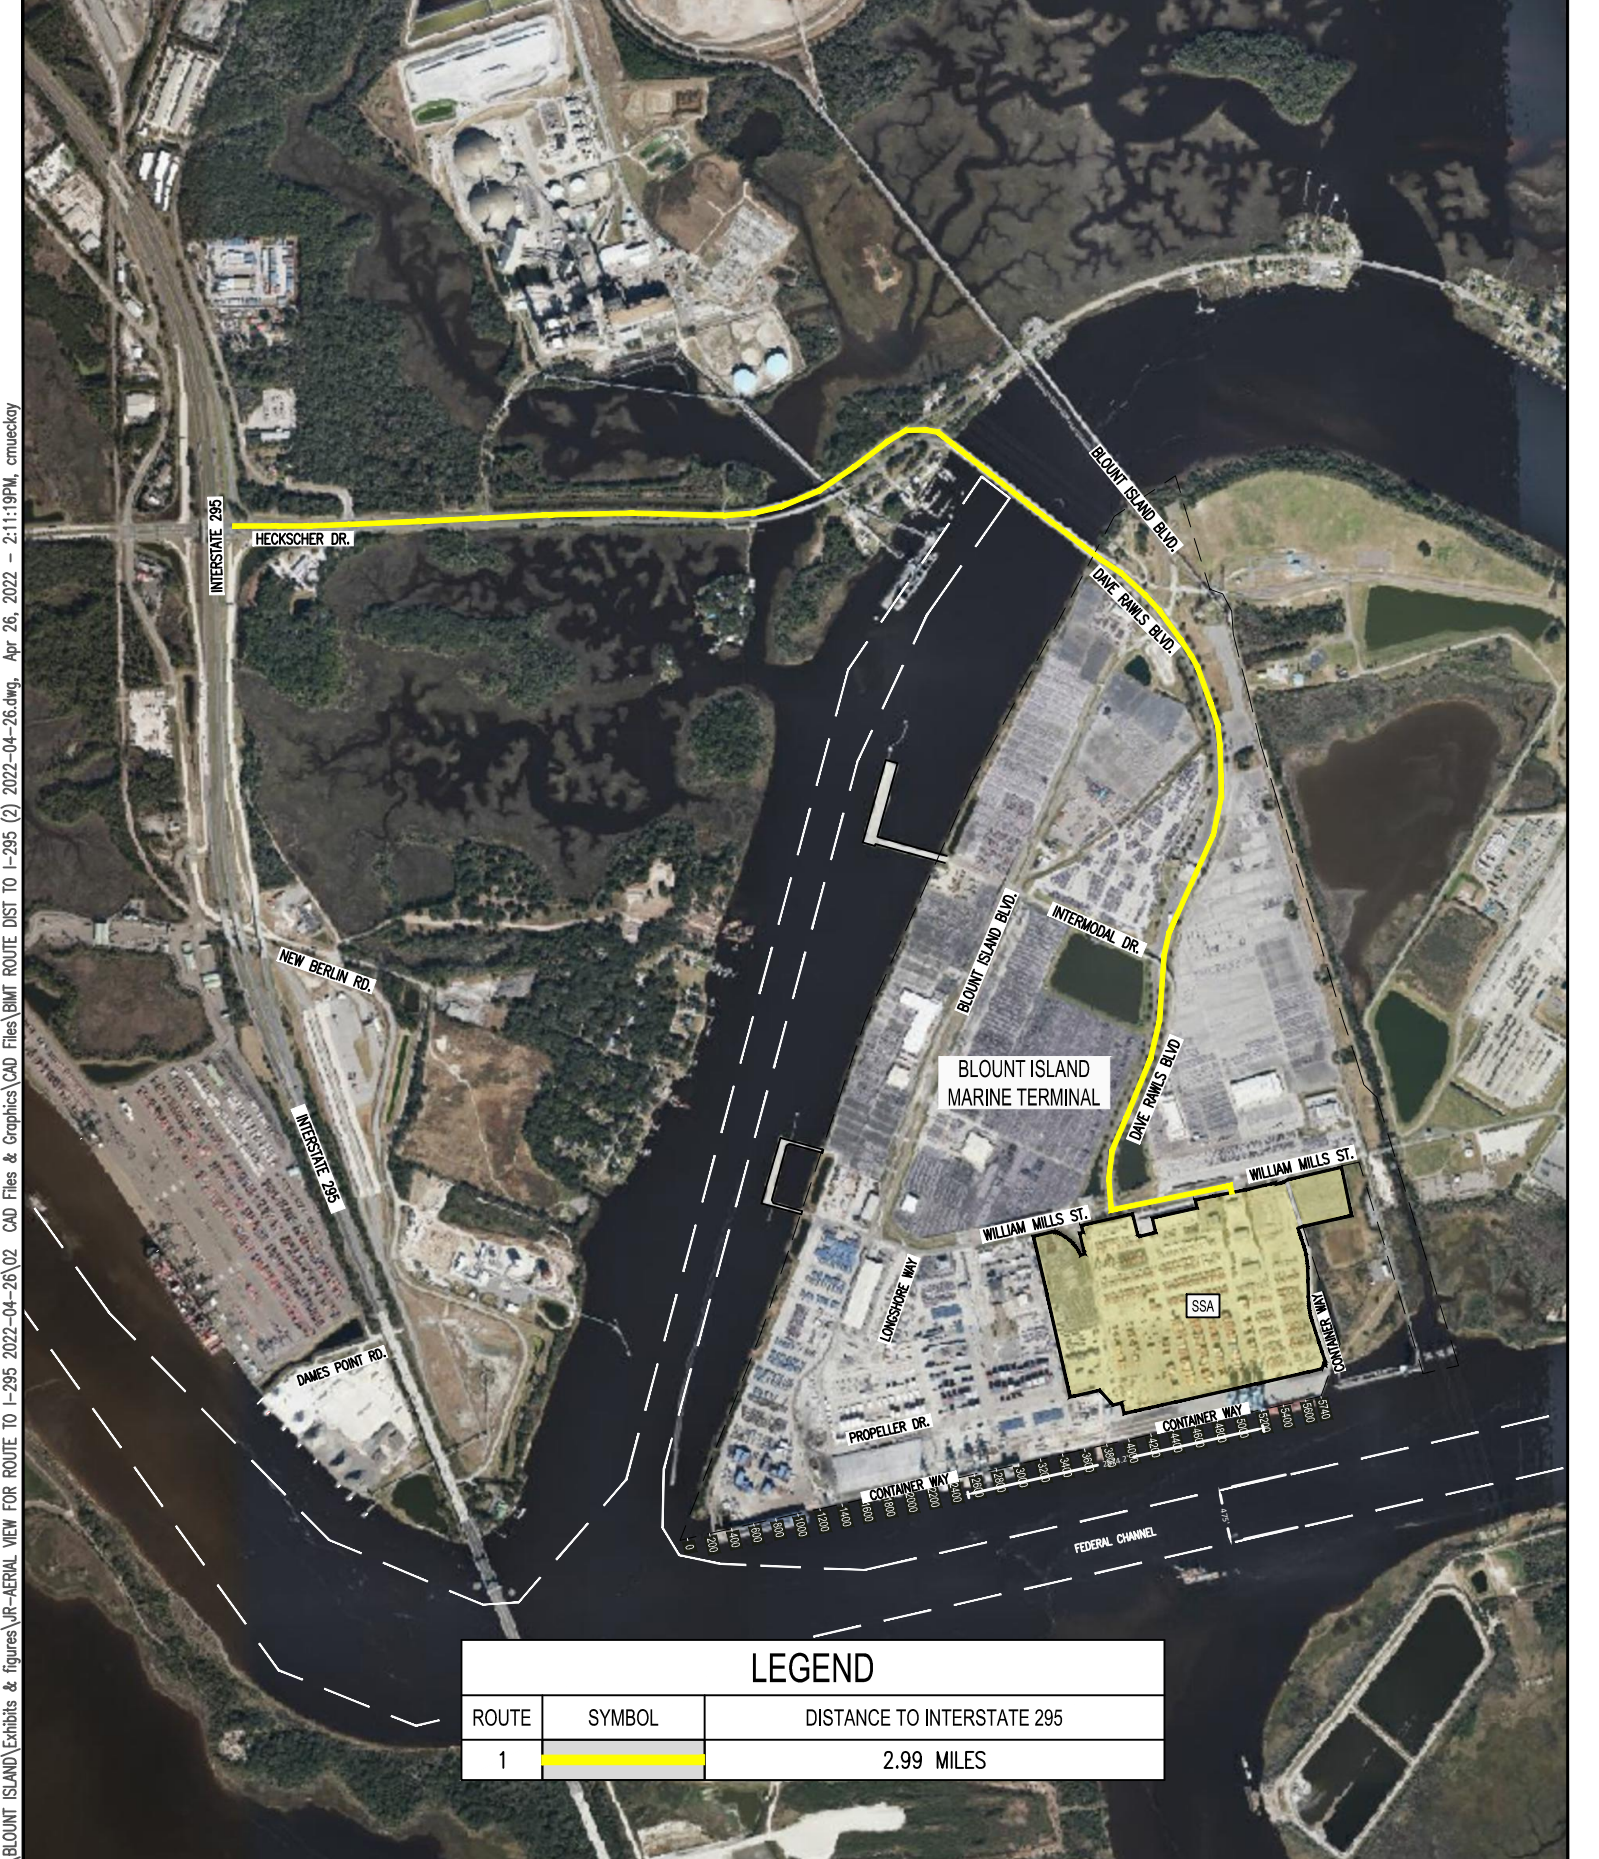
BLOUNT ISLAND\Exhibits & figures\JR-AERIAL VIEW FOR ROUTE TO I-295 2022-04-26\02 CAD Files & Graphics\CAD Files\BIMT ROUTE DIST TO I-295 (2) 2022-04-26.dwg, Apr 26, 2022 - 2:11:19PM, cmueckay

INTERSTATE 295

HECKSCHER DR.

BLOUNT ISLAND BLVD.

DAVE RAWLS BLVD.

NEW BERLIN RD.

INTERMODAL DR.

BLOUNT ISLAND BLVD.

BLOUNT ISLAND MARINE TERMINAL

DAVE RAWLS BLVD

INTERSTATE 295

WILLIAM MILLS ST.

WILLIAM MILLS ST.

SSA

LONGSHORE WAY

CONTAINER WAY

DAMES POINT RD.

PROPELLER DR.

CONTAINER WAY

CONTAINER WAY

FEDERAL CHANNEL

0 200 400 600 800 1000 1200 1400 1600 1800 2000 2200 2400 2600 2800 3000 3200 3400 3600 3800 4000 4200 4400 4600 4800 5000 5200 5400 5600 5740

LEGEND

| ROUTE | SYMBOL | DISTANCE TO INTERSTATE 295 |
|---|---|---|
| 1 | | 2.99 MILES |